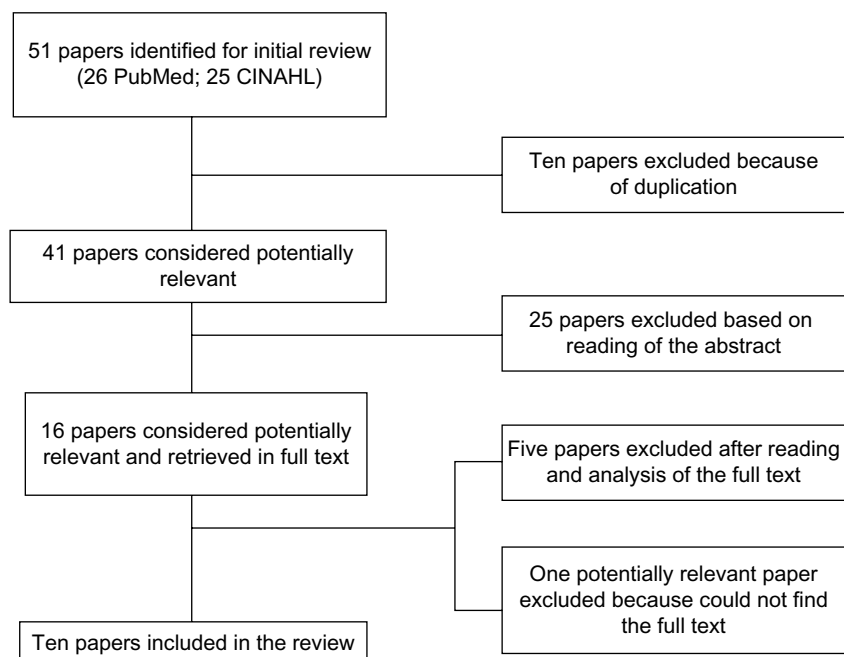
51 papers identified for initial review (26 PubMed; 25 CINAHL)

Ten papers excluded because of duplication

41 papers considered potentially relevant

25 papers excluded based on reading of the abstract

16 papers considered potentially relevant and retrieved in full text

Five papers excluded after reading and analysis of the full text

One potentially relevant paper excluded because could not find the full text

Ten papers included in the review